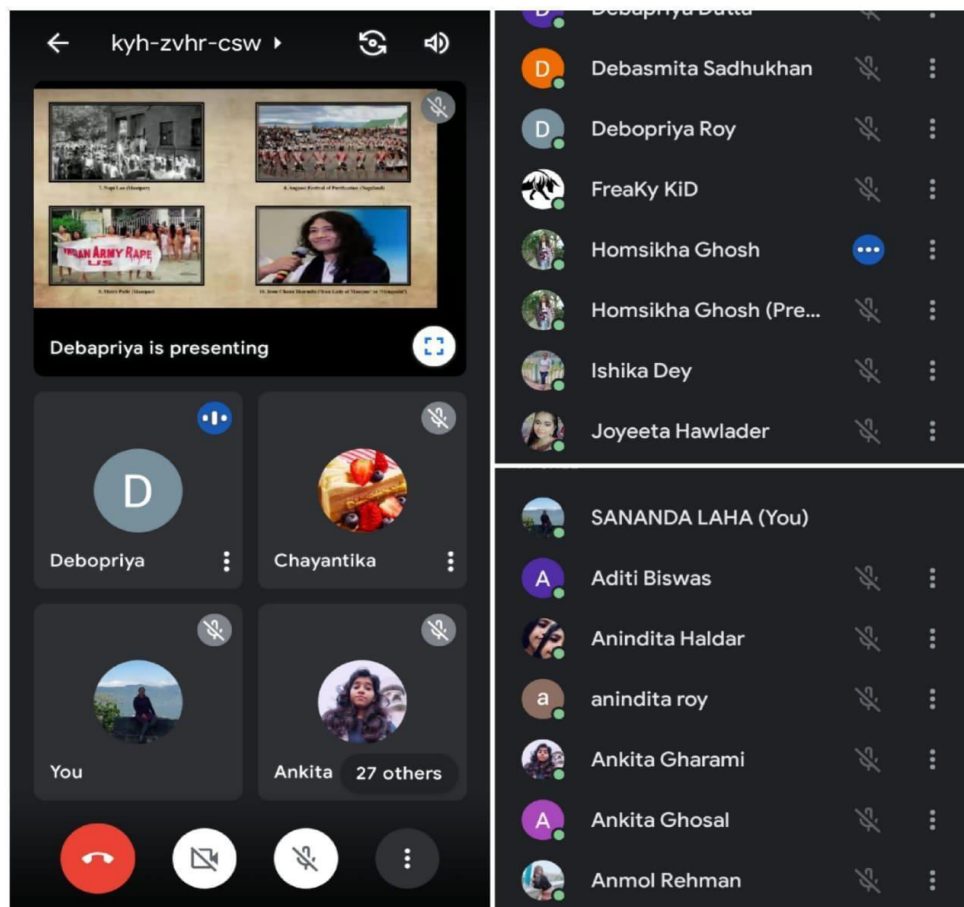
kyh-zvhr-csw

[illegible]

INDIAN ARMY RAPE US

Debapriya is presenting

D

Debopriya

Chayantika

You

Ankita

27 others

Debapriya Dutta

D Debasmita Sadhukhan

D Debopriya Roy

FreaKy KiD

Homsikha Ghosh

Homsikha Ghosh (Pre...

Ishika Dey

Joyeeta Hawlader

SANANDA LAHA (You)

A Aditi Biswas

Anindita Haldar

a anindita roy

Ankita Gharami

A Ankita Ghosal

Anmol Rehman